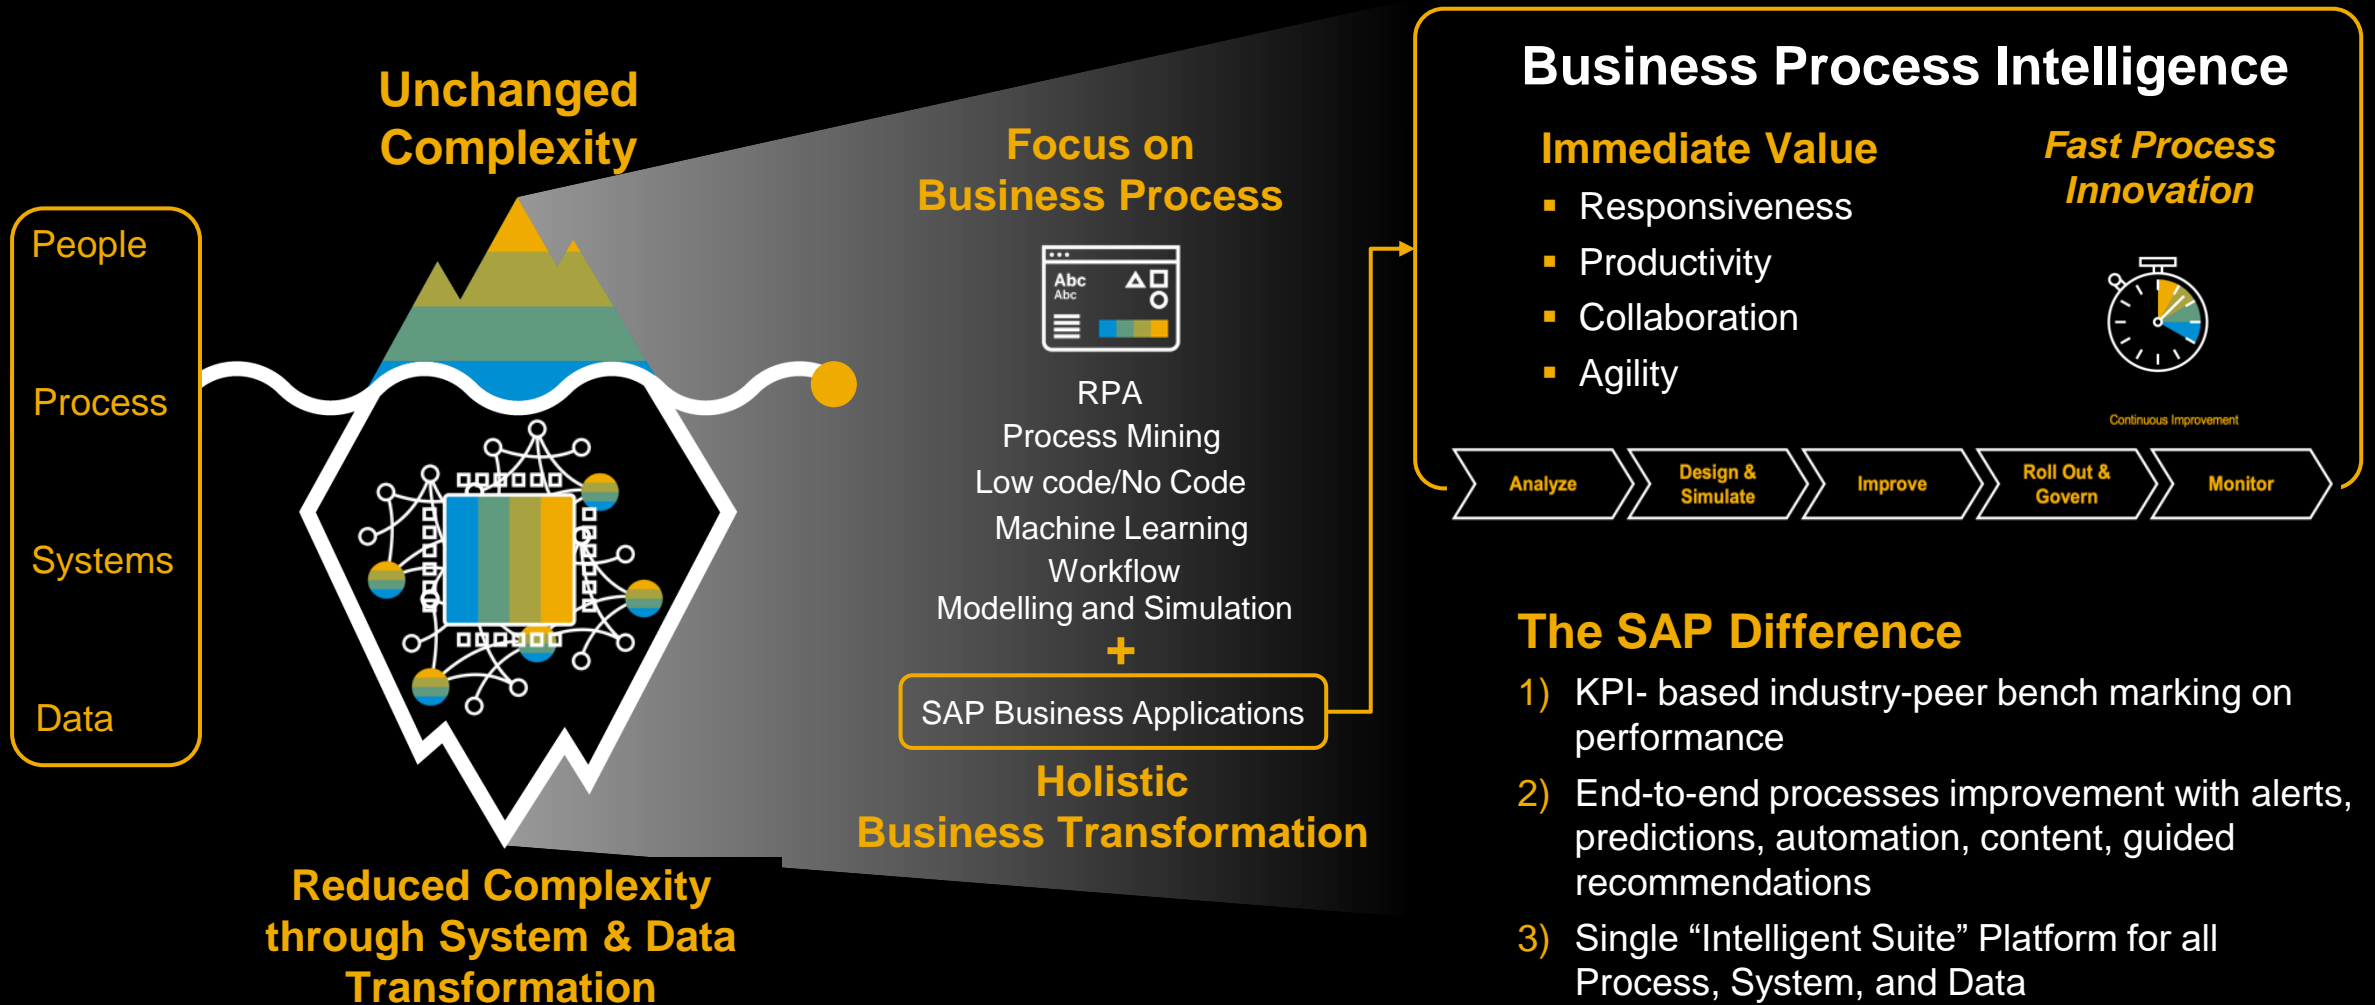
Unchanged Complexity

People

Process

Systems

Data

Reduced Complexity through System & Data Transformation

Focus on Business Process

Abc
Abc

RPA
Process Mining
Low code/No Code
Machine Learning
Workflow
Modelling and Simulation
+
SAP Business Applications

Holistic Business Transformation

Business Process Intelligence

Immediate Value
▪ Responsiveness
▪ Productivity
▪ Collaboration
▪ Agility

Fast Process Innovation

Continuous Improvement

Analyze
Design & Simulate
Improve
Roll Out & Govern
Monitor

The SAP Difference

1) KPI- based industry-peer bench marking on performance

2) End-to-end processes improvement with alerts, predictions, automation, content, guided recommendations

3) Single “Intelligent Suite” Platform for all Process, System, and Data